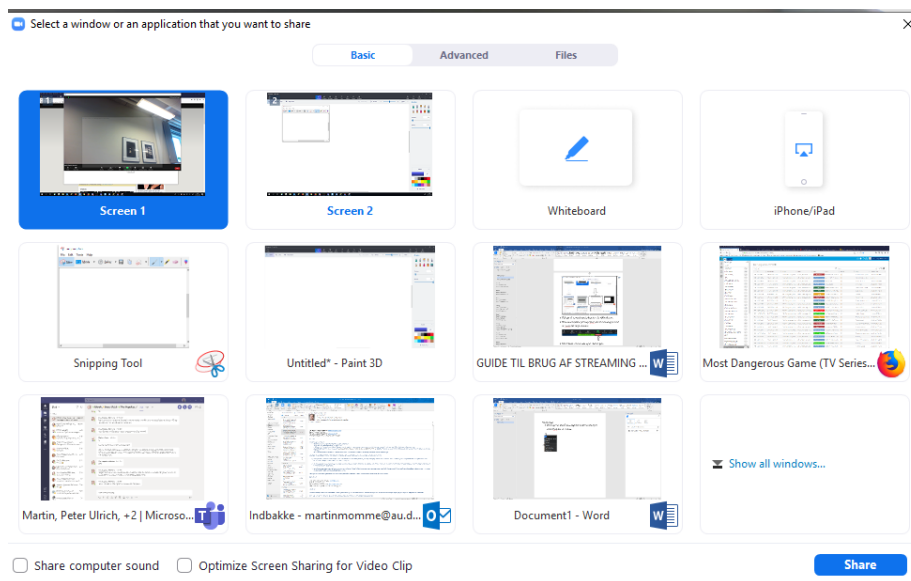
Select a window or an application that you want to share

Basic Advanced Files

Screen 1

Screen 2

Whiteboard

iPhone/iPad

Snipping Tool

Untitled* - Paint 3D

GUIDE TIL BRUG AF STREAMING ...

Most Dangerous Game (TV Series...

Martin, Peter Ulrich, +2 | Microso...

Indbakke - martinmomme@au.d...

Document1 - Word

Show all windows...

Share computer sound

Optimize Screen Sharing for Video Clip

Share